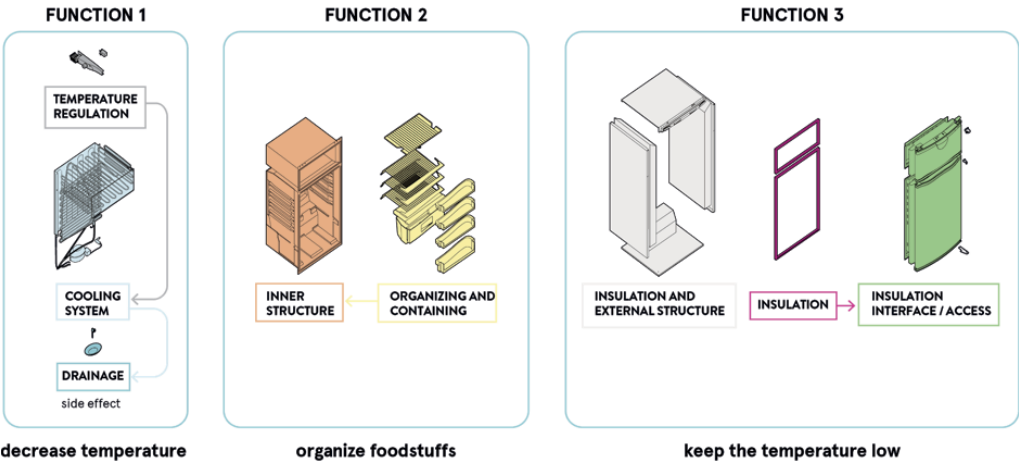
FUNCTION 1

TEMPERATURE REGULATION

COOLING SYSTEM

DRAINAGE

side effect

decrease temperature

FUNCTION 2

INNER STRUCTURE

ORGANIZING AND CONTAINING

organize foodstuffs

FUNCTION 3

INSULATION AND EXTERNAL STRUCTURE

INSULATION

INSULATION INTERFACE / ACCESS

keep the temperature low